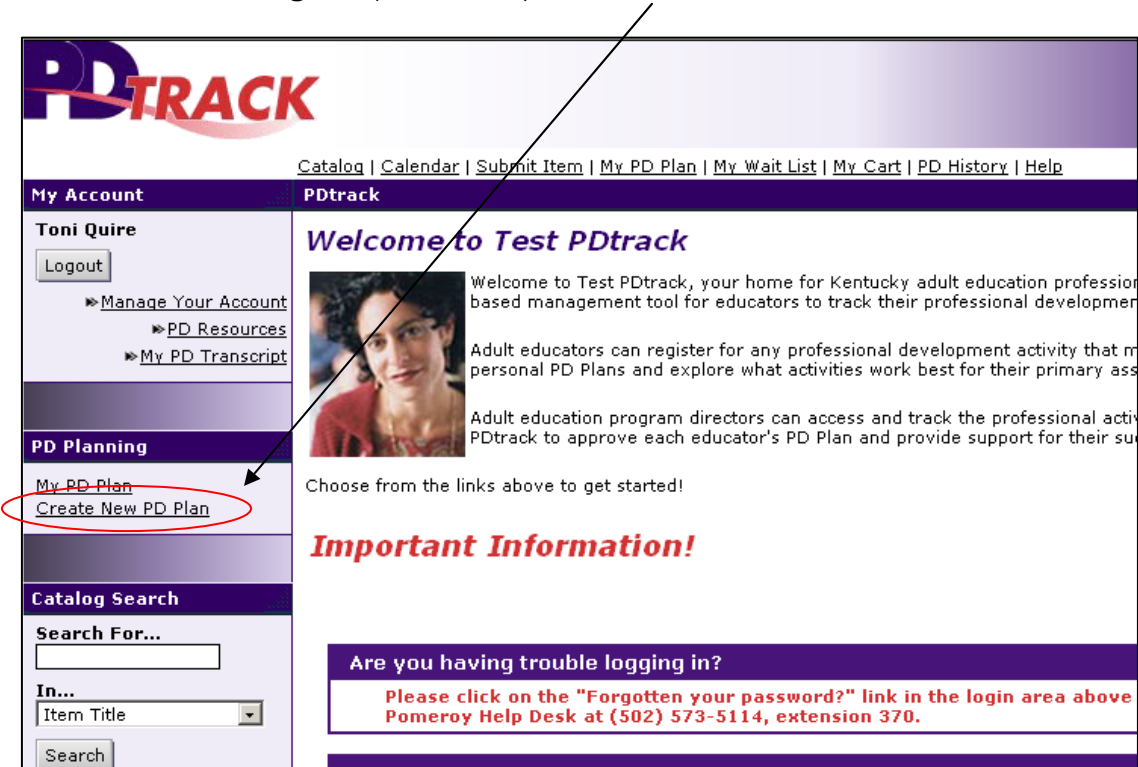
PDTRACK

Catalog | Calendar | Submit Item | My PD Plan | My Wait List | My Cart | PD History | Help

My Account

Toni Quire

Logout

Manage Your Account
PD Resources
My PD Transcript

PD Planning

My PD Plan
Create New PD Plan

Catalog Search

Search For...

In...

Item Title

Search

PDtrack

Welcome to Test PDtrack

Welcome to Test PDtrack, your home for Kentucky adult education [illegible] based management tool for educators to track their professional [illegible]

Adult educators can register for any professional development activity that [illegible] personal PD Plans and explore what activities work best for their primary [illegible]

Adult education program directors can access and track the professional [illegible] PDtrack to approve each educator's PD Plan and provide support for their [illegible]

Choose from the links above to get started!

Important Information!

Are you having trouble logging in?

Please click on the "Forgotten your password?" link in the login area above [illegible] Pomeroy Help Desk at (502) 573-5114, extension 370.